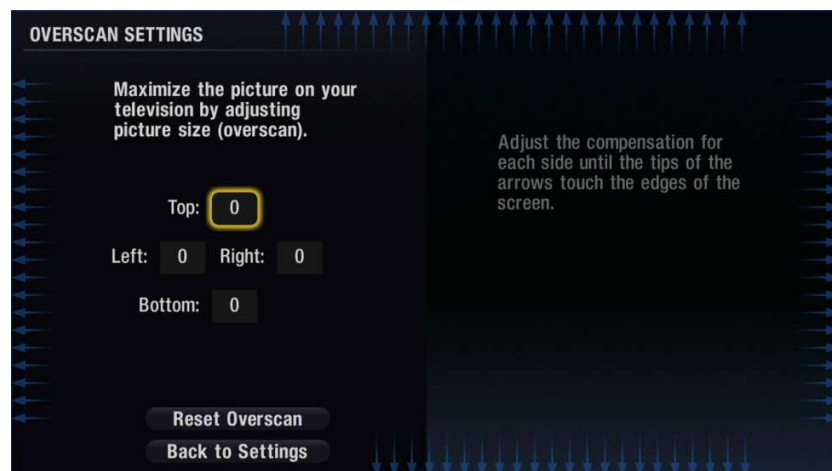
OVERSCAN SETTINGS

Maximize the picture on your television by adjusting picture size (overscan).

Adjust the compensation for each side until the tips of the arrows touch the edges of the screen.

Top: 0

Left: 0 Right: 0

Bottom: 0

Reset Overscan

Back to Settings